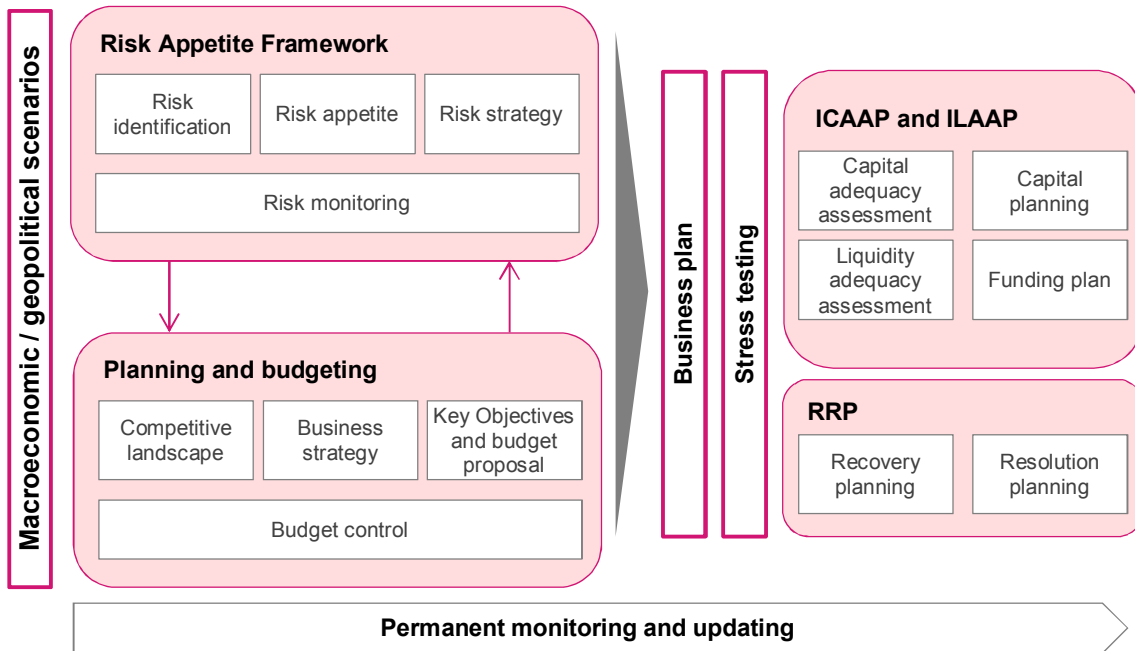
Macroeconomic / geopolitical scenarios

Risk Appetite Framework

Risk identification

Risk appetite

Risk strategy

Risk monitoring

Planning and budgeting

Competitive landscape

Business strategy

Key Objectives and budget proposal

Budget control

Business plan

Stress testing

ICAAP and ILAAP

Capital adequacy assessment

Capital planning

Liquidity adequacy assessment

Funding plan

RRP

Recovery planning

Resolution planning

Permanent monitoring and updating